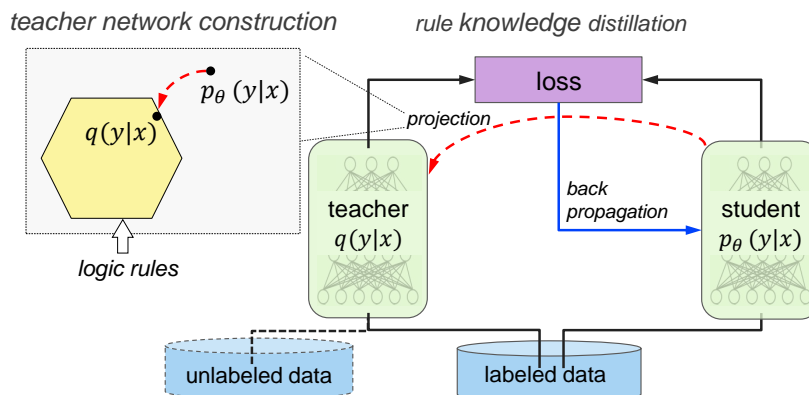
teacher network construction

rule knowledge distillation

$p_\theta(y|x)$

$q(y|x)$

logic rules

loss

projection

teacher
$q(y|x)$

back propagation

student
$p_\theta(y|x)$

unlabeled data

labeled data